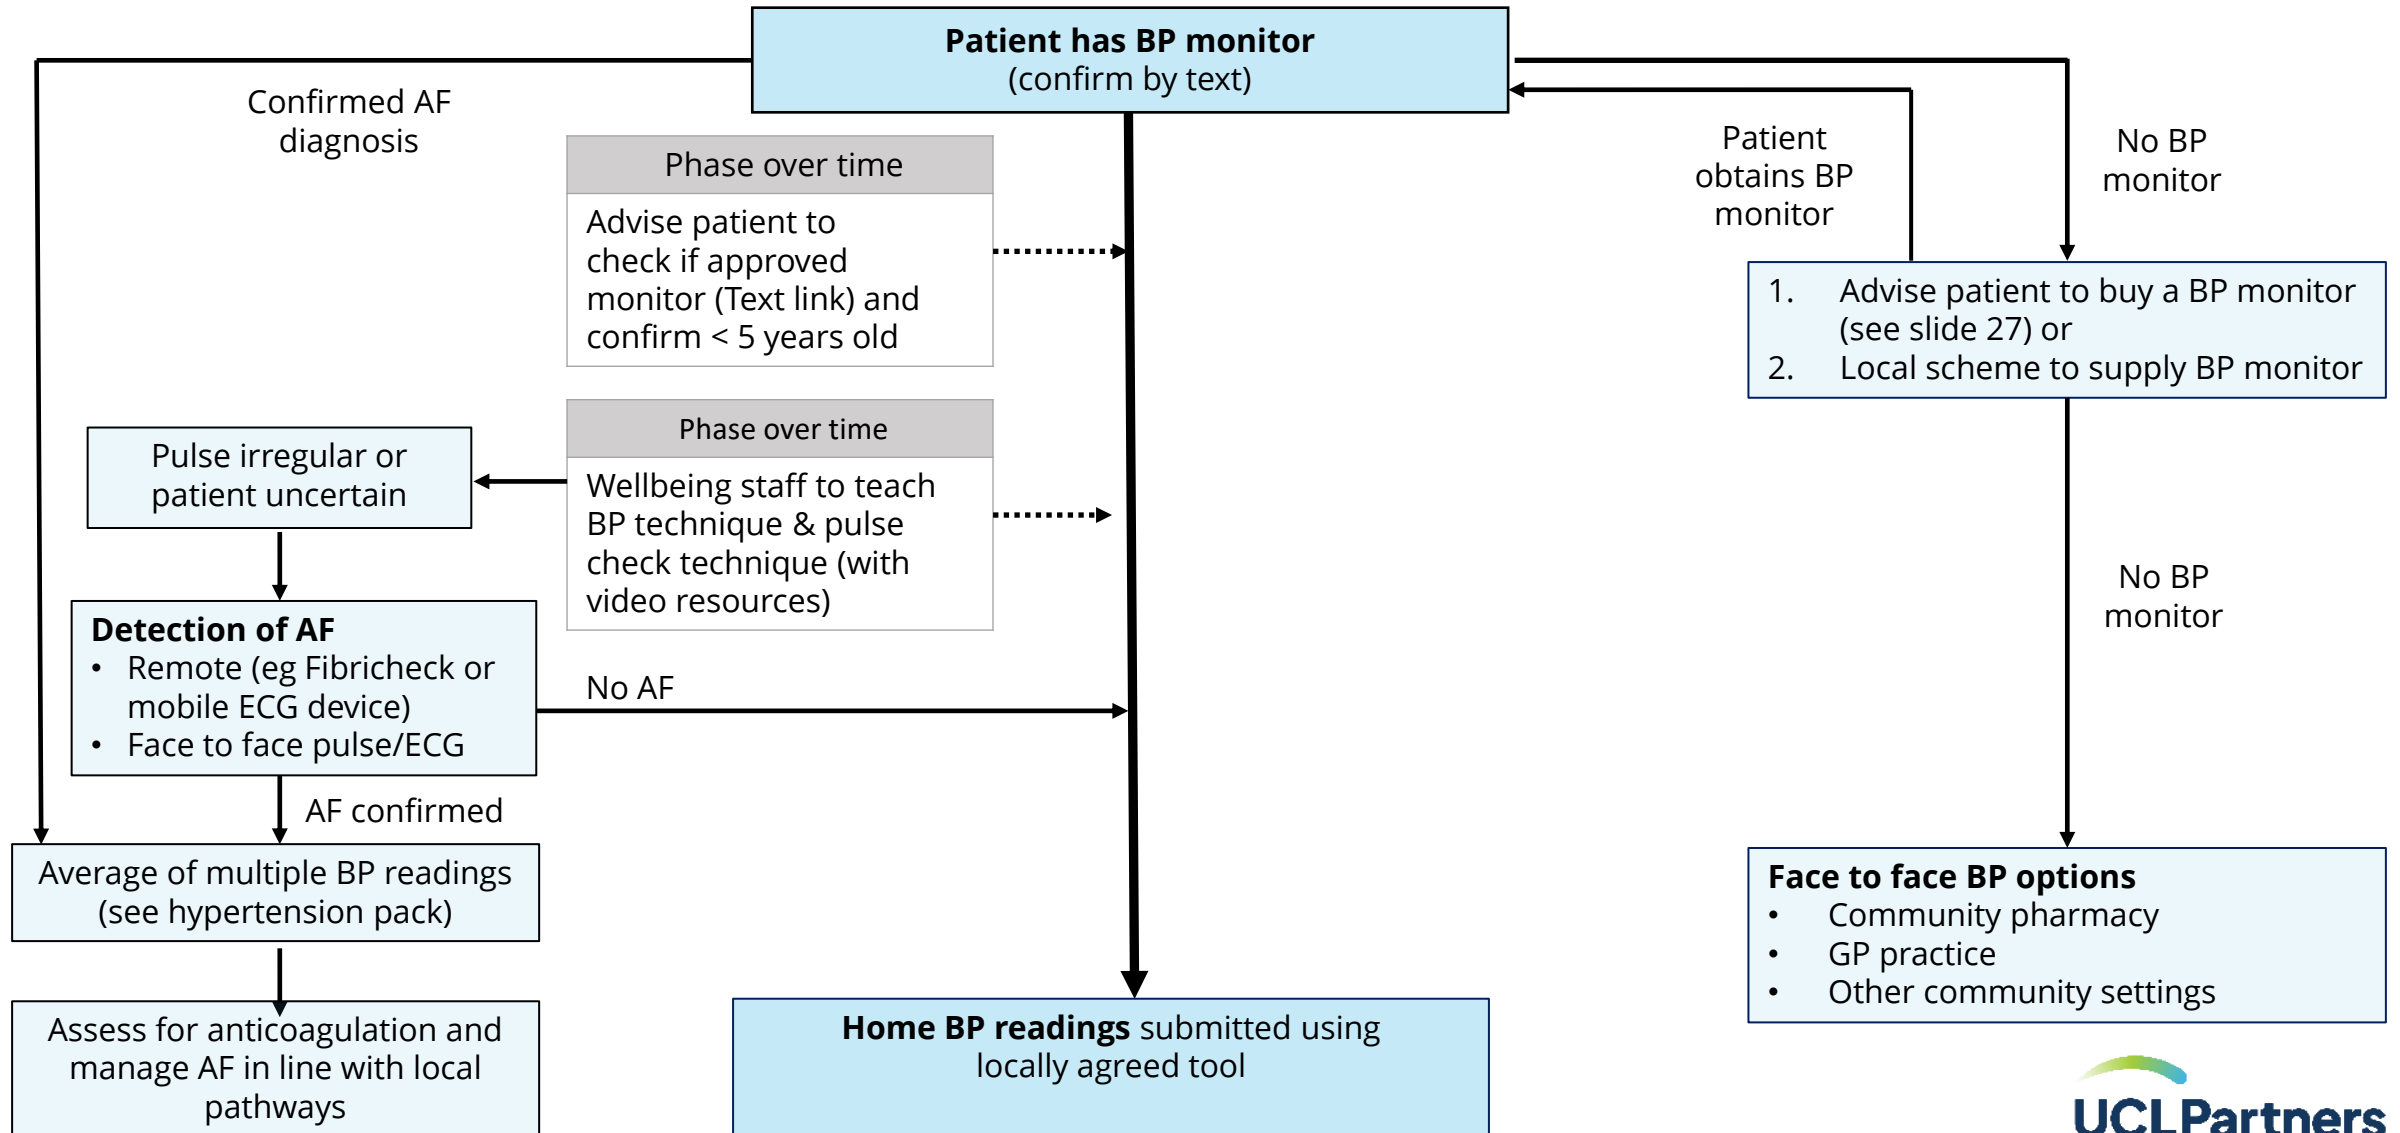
**Patient has BP monitor**
(confirm by text)

Confirmed AF diagnosis

Phase over time

Advise patient to check if approved monitor (Text link) and confirm < 5 years old

Patient obtains BP monitor

No BP monitor

1. Advise patient to buy a BP monitor (see slide 27) or
2. Local scheme to supply BP monitor

Pulse irregular or patient uncertain

Phase over time

Wellbeing staff to teach BP technique & pulse check technique (with video resources)

No BP monitor

**Detection of AF**
• Remote (eg Fibricheck or mobile ECG device)
• Face to face pulse/ECG

No AF

AF confirmed

Average of multiple BP readings (see hypertension pack)

**Face to face BP options**
• Community pharmacy
• GP practice
• Other community settings

Assess for anticoagulation and manage AF in line with local pathways

**Home BP readings** submitted using locally agreed tool

UCLPartners